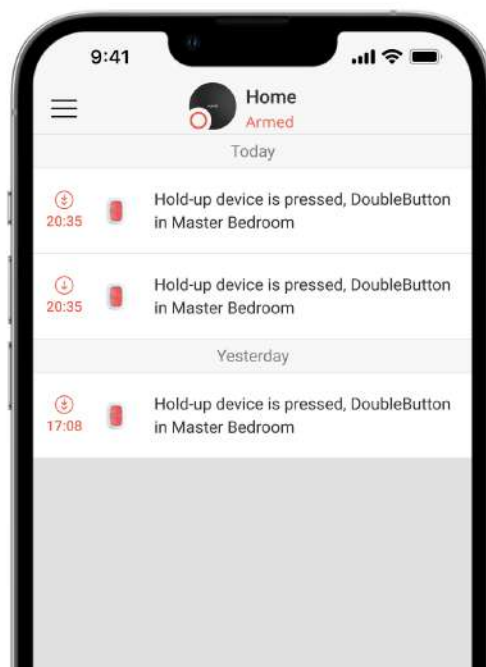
9:41

Home
Armed

Today

20:35 Hold-up device is pressed, DoubleButton in Master Bedroom

20:35 Hold-up device is pressed, DoubleButton in Master Bedroom

Yesterday

17:08 Hold-up device is pressed, DoubleButton in Master Bedroom